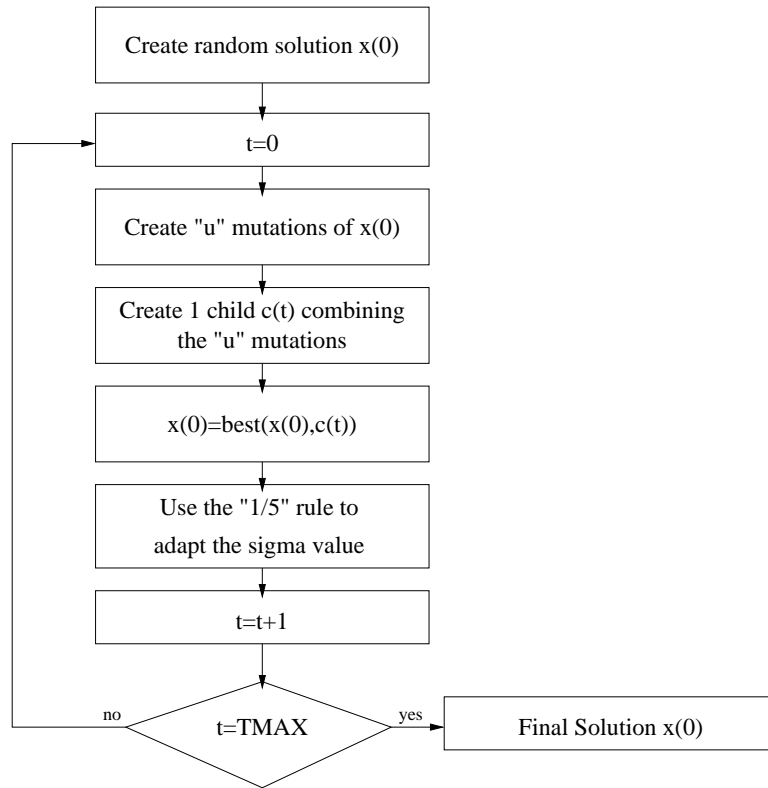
Create random solution x(0)

t=0

Create "u" mutations of x(0)

Create 1 child c(t) combining the "u" mutations

x(0)=best(x(0),c(t))

Use the "1/5" rule to adapt the sigma value

t=t+1

t=TMAX

no

yes

Final Solution x(0)